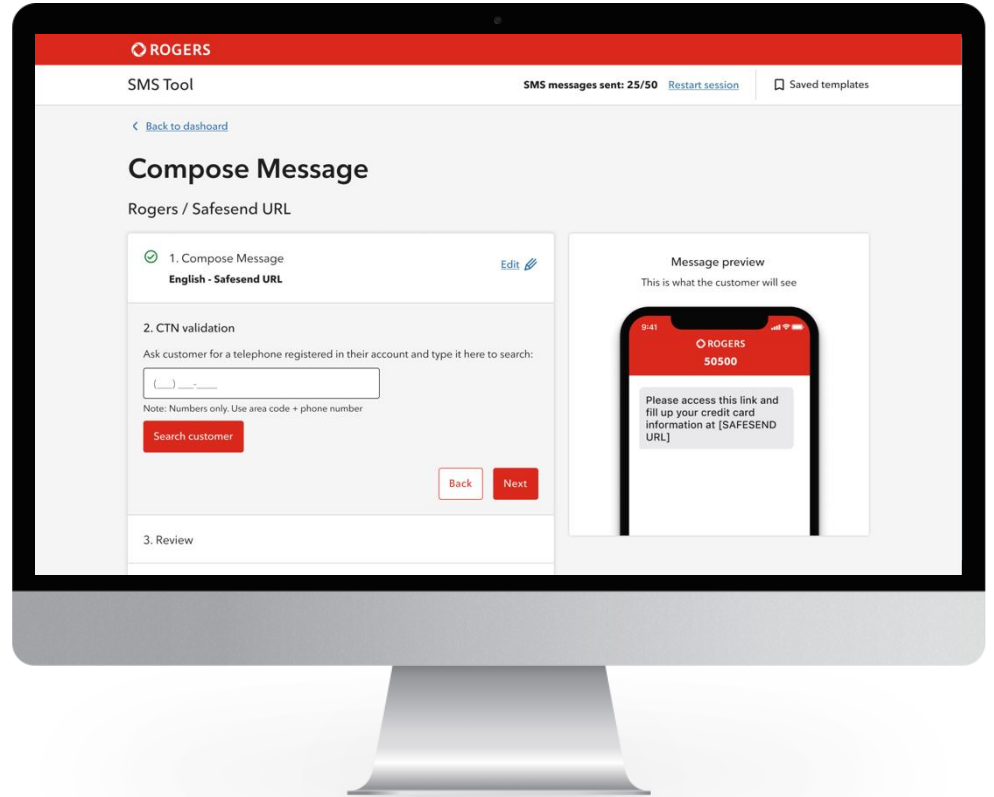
ROGERS

SMS Tool

SMS messages sent: 25/50 Restart session

Saved templates

Back to dashoard

Compose Message

Rogers / Safesend URL

1. Compose Message

English - Safesend URL

Edit

2. CTN validation

Ask customer for a telephone registered in their account and type it here to search:

(___) ___-____

Note: Numbers only. Use area code + phone number

Search customer

Back

Next

3. Review

Message preview

This is what the customer will see

9:41

ROGERS

50500

Please access this link and fill up your credit card information at [SAFESEND URL]